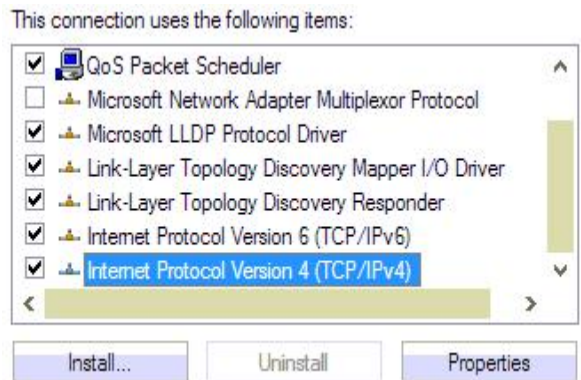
This connection uses the following items:

QoS Packet Scheduler
Microsoft Network Adapter Multiplexor Protocol
Microsoft LLDP Protocol Driver
Link-Layer Topology Discovery Mapper I/O Driver
Link-Layer Topology Discovery Responder
Internet Protocol Version 6 (TCP/IPv6)
Internet Protocol Version 4 (TCP/IPv4)

Install...
Uninstall
Properties